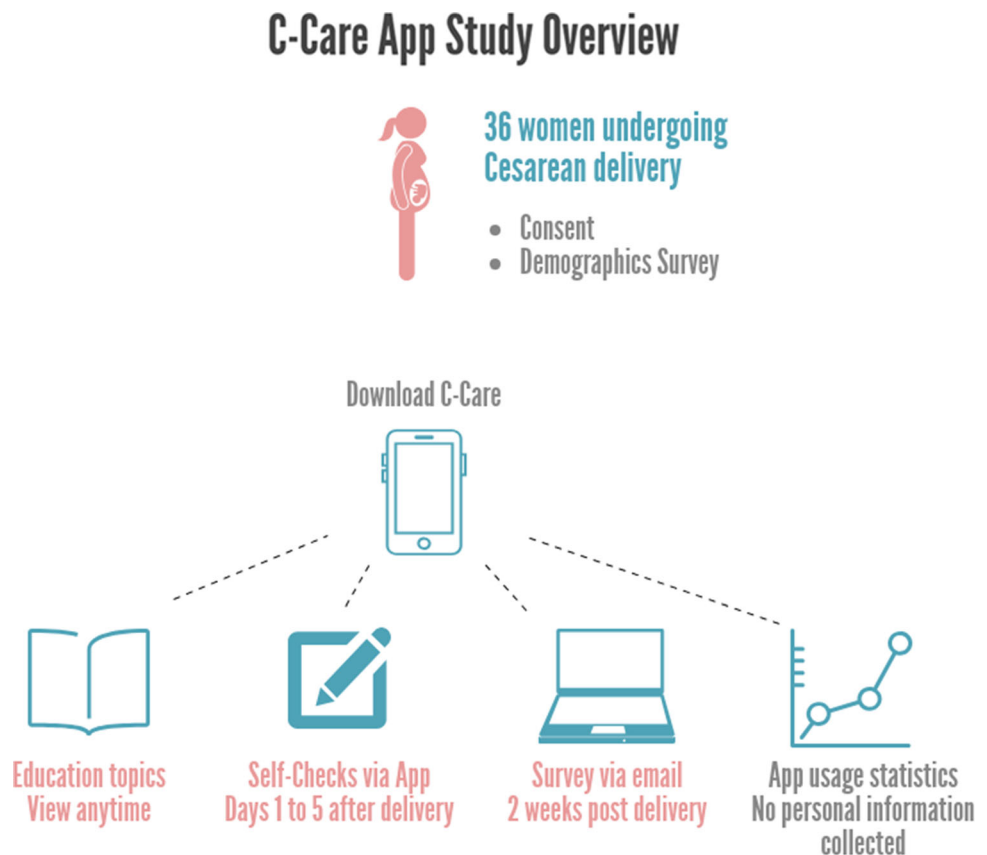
C-Care App Study Overview

36 women undergoing Cesarean delivery

- Consent
- Demographics Survey

Download C-Care

Education topics
View anytime

Self-Checks via App
Days 1 to 5 after delivery

Survey via email
2 weeks post delivery

App usage statistics
No personal information collected